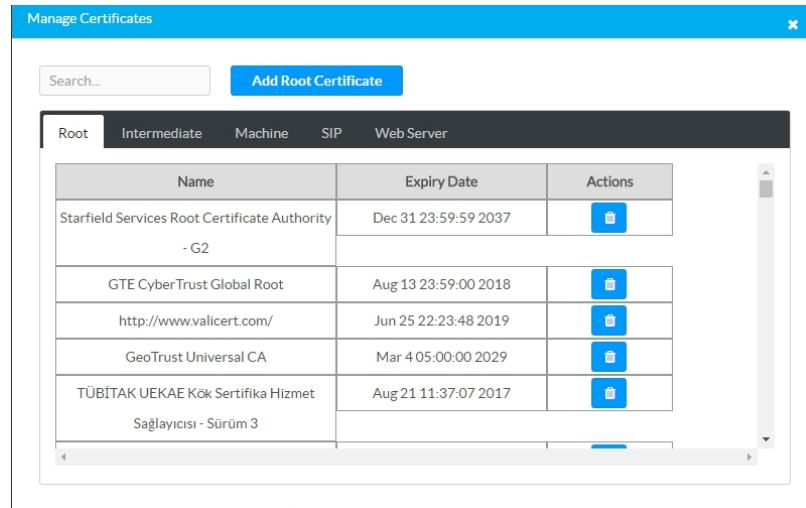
Manage Certificates

Search...

Add Root Certificate

Root Intermediate Machine SIP Web Server

| Name | Expiry Date | Actions |
|---|---|---|
| Starfield Services Root Certificate Authority - G2 | Dec 31 23:59:59 2037 | |
| GTE CyberTrust Global Root | Aug 13 23:59:00 2018 | |
| http://www.valicert.com/ | Jun 25 22:23:48 2019 | |
| GeoTrust Universal CA | Mar 4 05:00:00 2029 | |
| TÜBİTAK UEKAE Kök Sertifika Hizmet Sağlayıcısı - Sürüm 3 | Aug 21 11:37:07 2017 | |